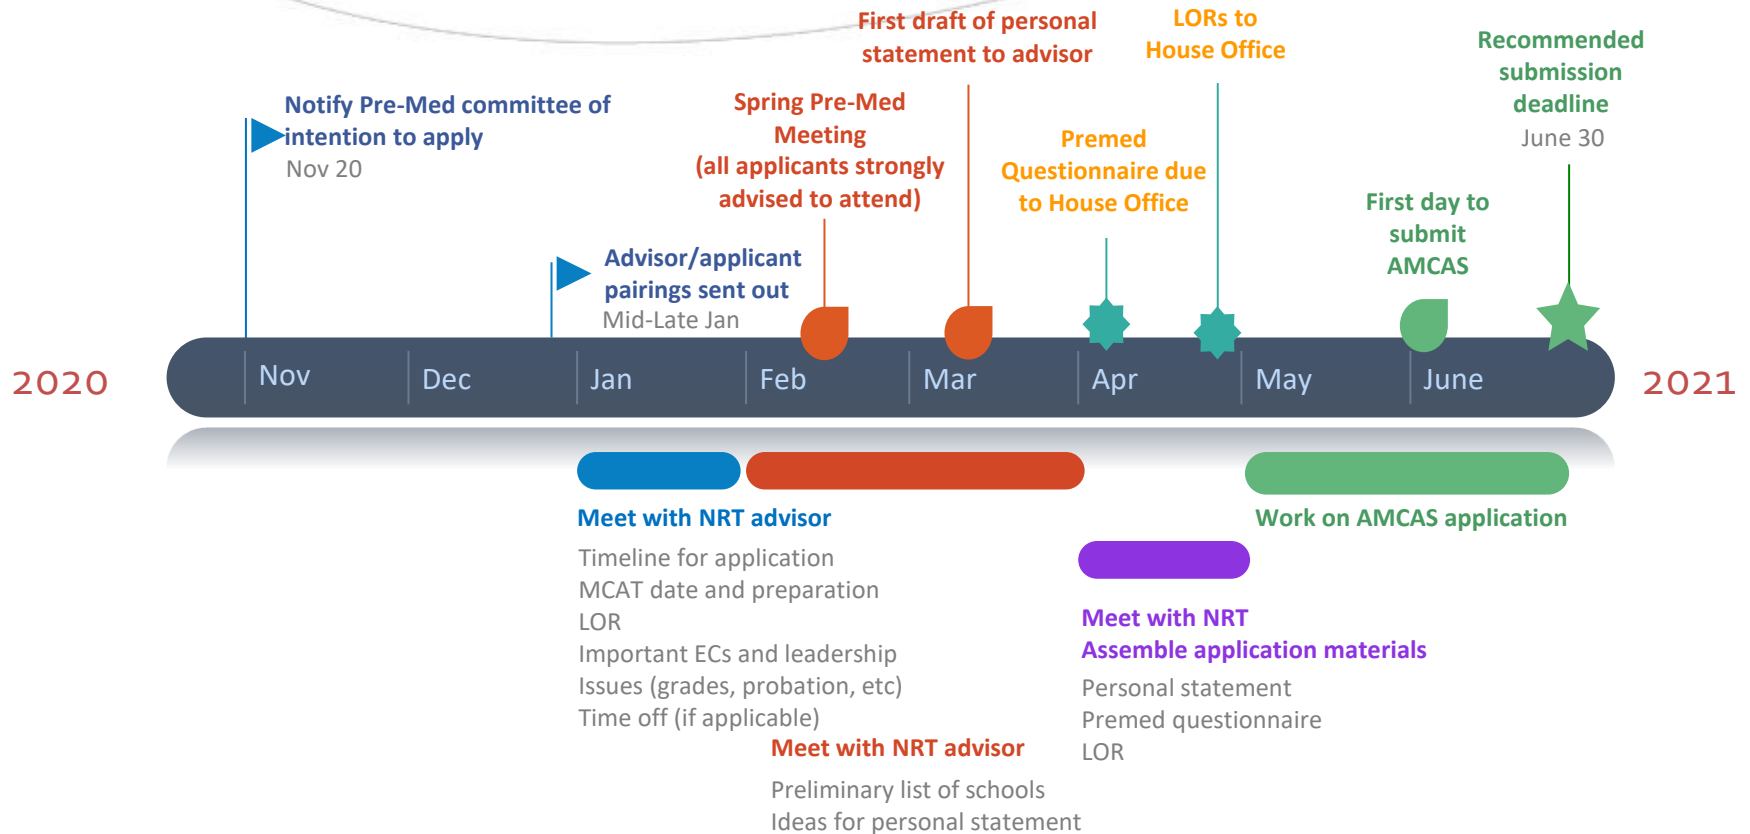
First draft of personal statement to advisor

LORs to House Office

Recommended submission deadline
June 30

Notify Pre-Med committee of intention to apply
Nov 20

Spring Pre-Med Meeting
(all applicants strongly advised to attend)

Premed Questionnaire due to House Office

First day to submit AMCAS

Advisor/applicant pairings sent out
Mid-Late Jan

2020

Nov

Dec

Jan

Feb

Mar

Apr

May

June

2021

Meet with NRT advisor

Timeline for application
MCAT date and preparation
LOR
Important ECs and leadership
Issues (grades, probation, etc)
Time off (if applicable)

Meet with NRT advisor

Preliminary list of schools
Ideas for personal statement

Work on AMCAS application

Meet with NRT
Assemble application materials

Personal statement
Premed questionnaire
LOR